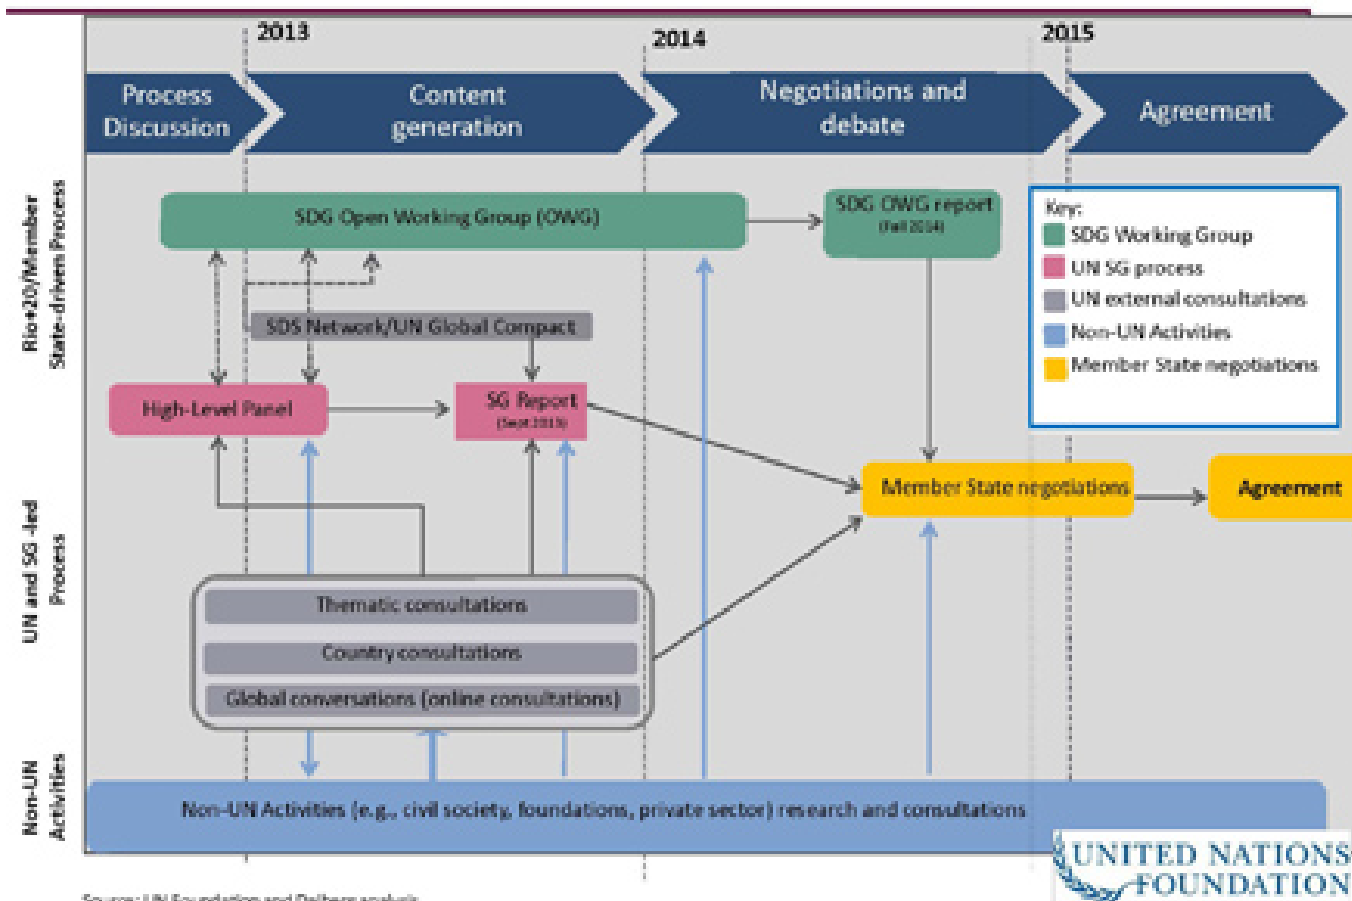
2013

2014

2015

Process Discussion

Content generation

Negotiations and debate

Agreement

Rio+20/Member State-driven Process

SDG Open Working Group (OWG)

SDG OWG report (Fall 2014)

Key:
SDG Working Group
UN SG process
UN external consultations
Non-UN Activities
Member State negotiations

SDS Network/UN Global Compact

UN and SG-led Process

High-Level Panel

SG Report (Sept 2013)

Member State negotiations

Agreement

Thematic consultations

Country consultations

Global conversations (online consultations)

Non-UN Activities

Non-UN Activities (e.g., civil society, foundations, private sector) research and consultations

UNITED NATIONS FOUNDATION

Source: UN Foundation and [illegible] analysis